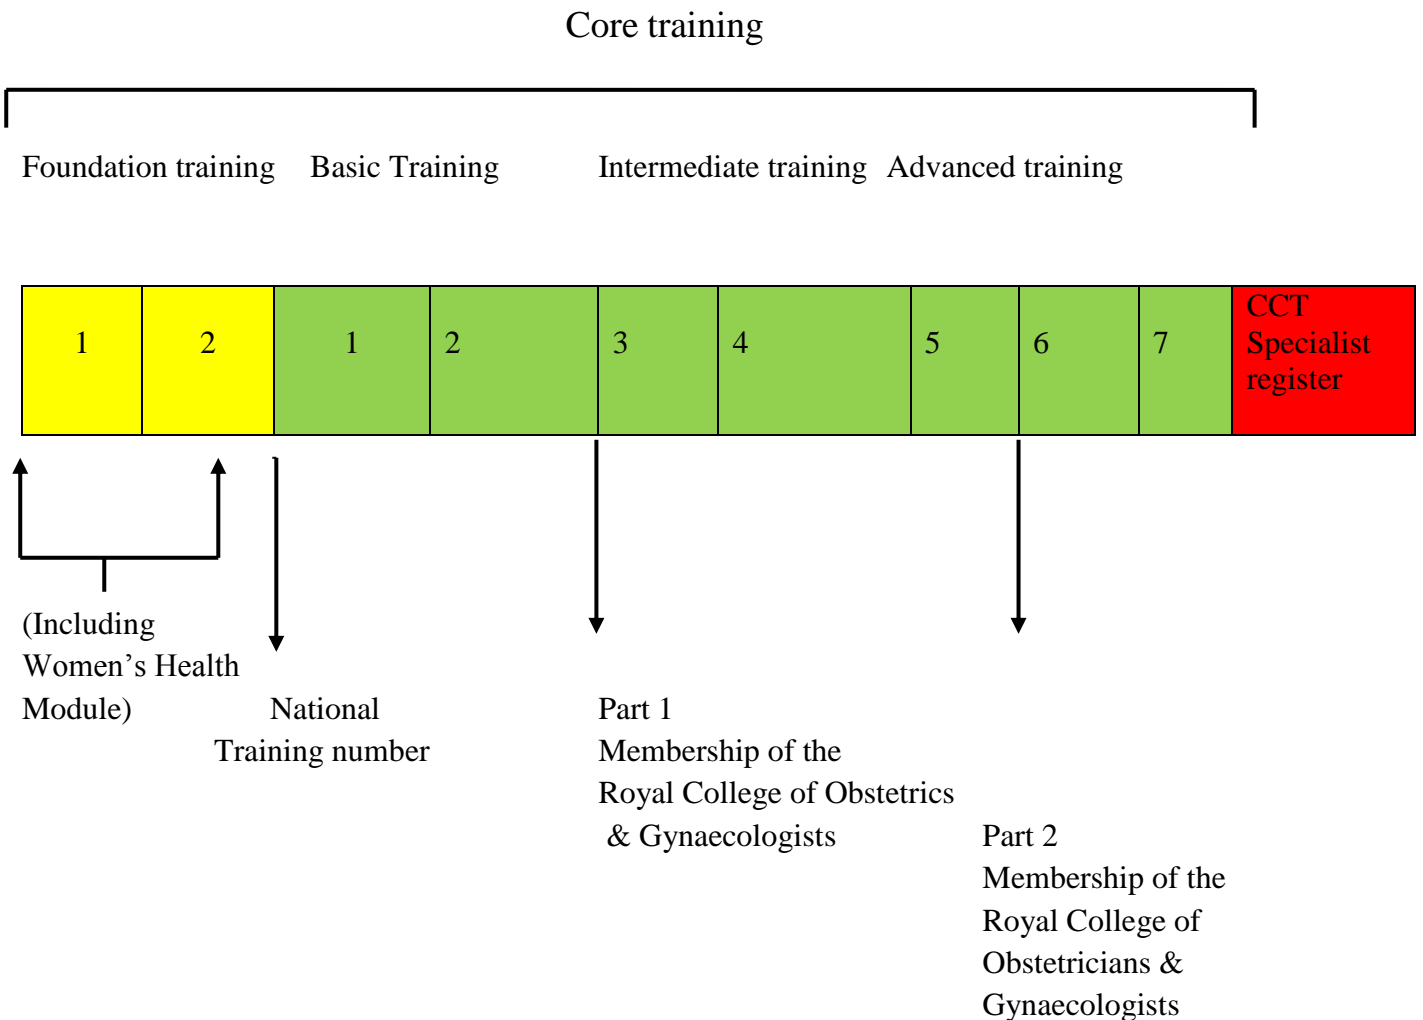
Core training

Foundation training Basic Training Intermediate training Advanced training

| 1 | 2 | 1 | 2 | 3 | 4 | 5 | 6 | 7 | CCT Specialist register |
|---|---|---|---|---|---|---|---|---|---|

(Including Women’s Health Module)

National Training number

Part 1 Membership of the Royal College of Obstetrics & Gynaecologists

Part 2 Membership of the Royal College of Obstetricians & Gynaecologists